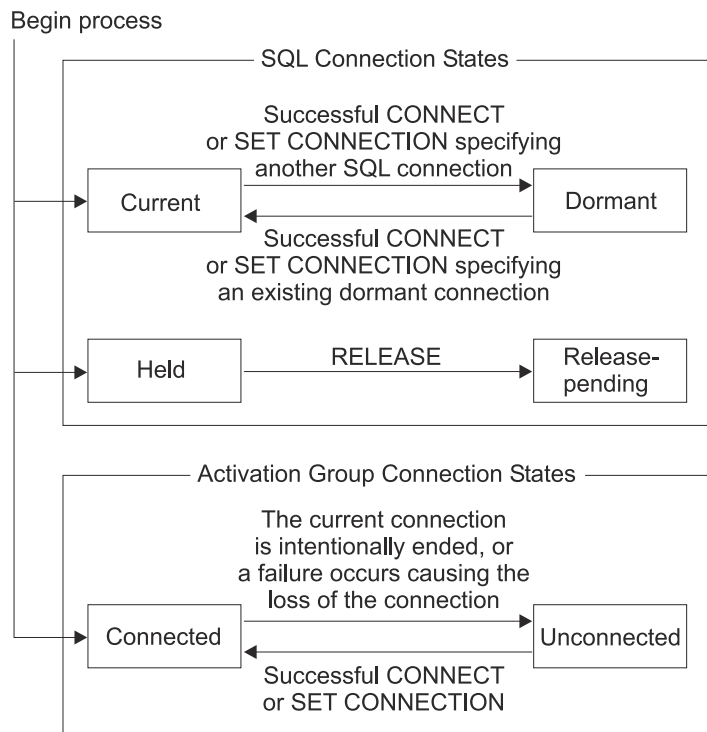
Begin process

SQL Connection States

Successful CONNECT or SET CONNECTION specifying another SQL connection

Current

Dormant

Successful CONNECT or SET CONNECTION specifying an existing dormant connection

Held

RELEASE

Release-pending

Activation Group Connection States

The current connection is intentionally ended, or a failure occurs causing the loss of the connection

Connected

Unconnected

Successful CONNECT or SET CONNECTION